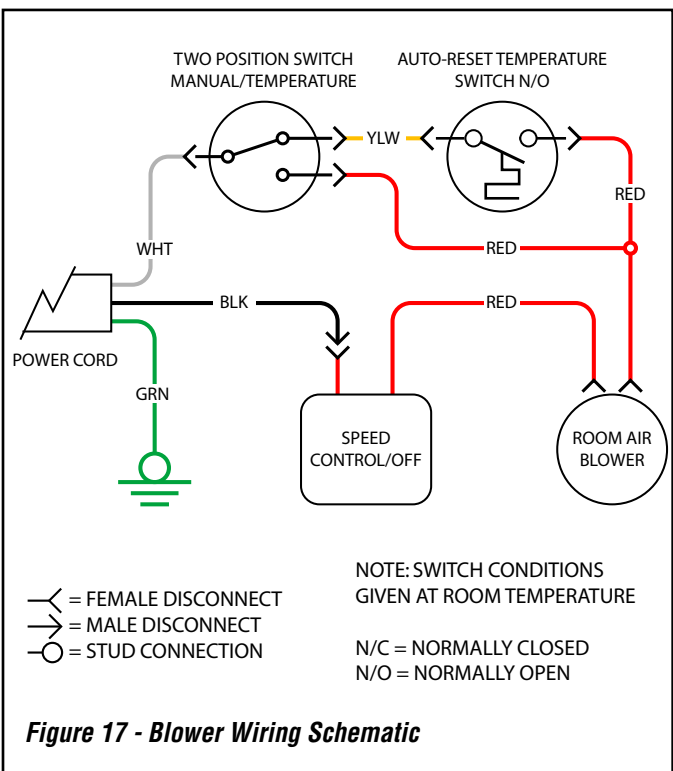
TWO POSITION SWITCH MANUAL/TEMPERATURE

AUTO-RESET TEMPERATURE SWITCH N/O

YLW

RED

WHT

RED

BLK

RED

POWER CORD

GRN

SPEED CONTROL/OFF

ROOM AIR BLOWER

= FEMALE DISCONNECT
= MALE DISCONNECT
= STUD CONNECTION

NOTE: SWITCH CONDITIONS GIVEN AT ROOM TEMPERATURE

N/C = NORMALLY CLOSED
N/O = NORMALLY OPEN

Figure 17 - Blower Wiring Schematic